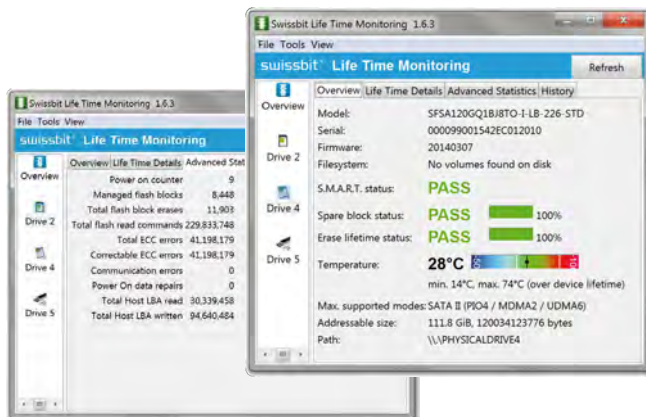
Swissbit Life Time Monitoring 1.6.3

File Tools View

swissbit Life Time Monitoring

Overview

Drive 2

Drive 4

Drive 5

Overview | Life Time Details | Advanced Stat

| | |
|---|---|
| Power on counter | 9 |
| Managed flash blocks | 8,448 |
| Total flash block erases | 11,903 |
| Total flash read commands | 229,833,748 |
| Total ECC errors | 41,198,179 |
| Correctable ECC errors | 41,198,179 |
| Communication errors | 0 |
| Power On data repairs | 0 |
| Total Host LBA read | 30,339,458 |
| Total Host LBA written | 94,640,484 |

Swissbit Life Time Monitoring 1.6.3

File Tools View

swissbit Life Time Monitoring

Refresh

Overview

Drive 2

Drive 4

Drive 5

Overview | Life Time Details | Advanced Statistics | History

| | |
|---|---|
| Model: | SFSA120GQ1BJ8TO-I-LB-226-STD |
| Serial: | 000099001542EC012010 |
| Firmware: | 20140307 |
| Filesystem: | No volumes found on disk |
| S.M.A.R.T. status: | PASS |
| Spare block status: | PASS 100% |
| Erase lifetime status: | PASS 100% |
| Temperature: | 28°C min. 14°C, max. 74°C (over device lifetime) |
| Max. supported modes: | SATA II (PIO4 / MDMA2 / UDMA6) |
| Addressable size: | 111.8 GiB, 120034123776 bytes |
| Path: | \\.\PHYSICALDRIVE4 |